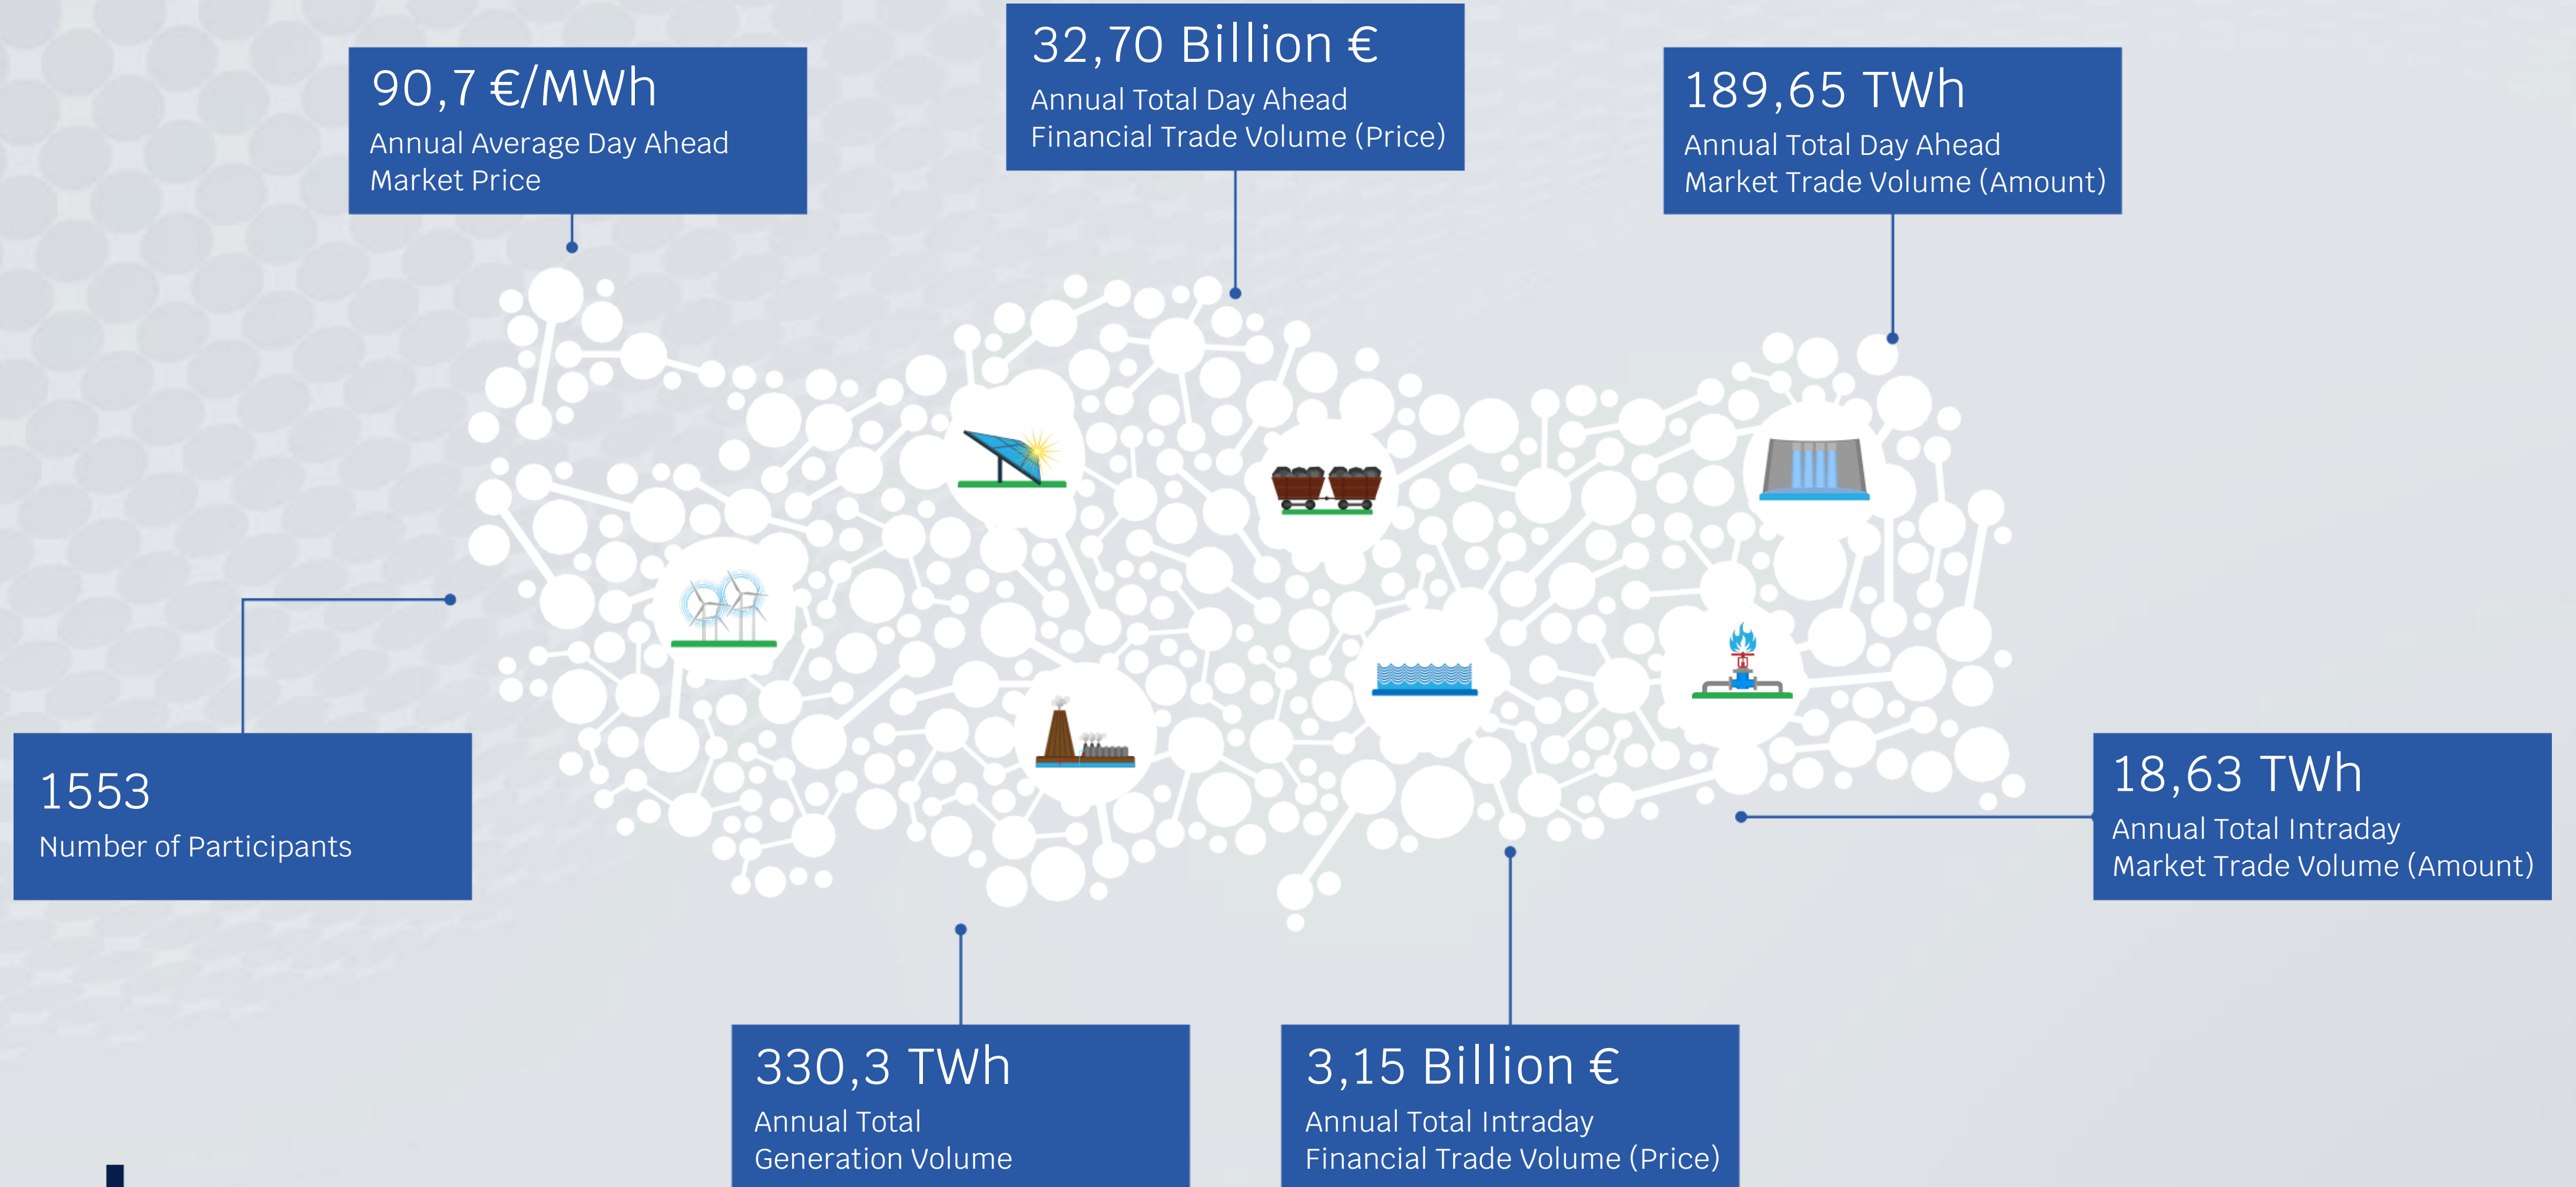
90,7 €/MWh
Annual Average Day Ahead Market Price

32,70 Billion €
Annual Total Day Ahead Financial Trade Volume (Price)

189,65 TWh
Annual Total Day Ahead Market Trade Volume (Amount)

1553
Number of Participants

18,63 TWh
Annual Total Intraday Market Trade Volume (Amount)

330,3 TWh
Annual Total Generation Volume

3,15 Billion €
Annual Total Intraday Financial Trade Volume (Price)